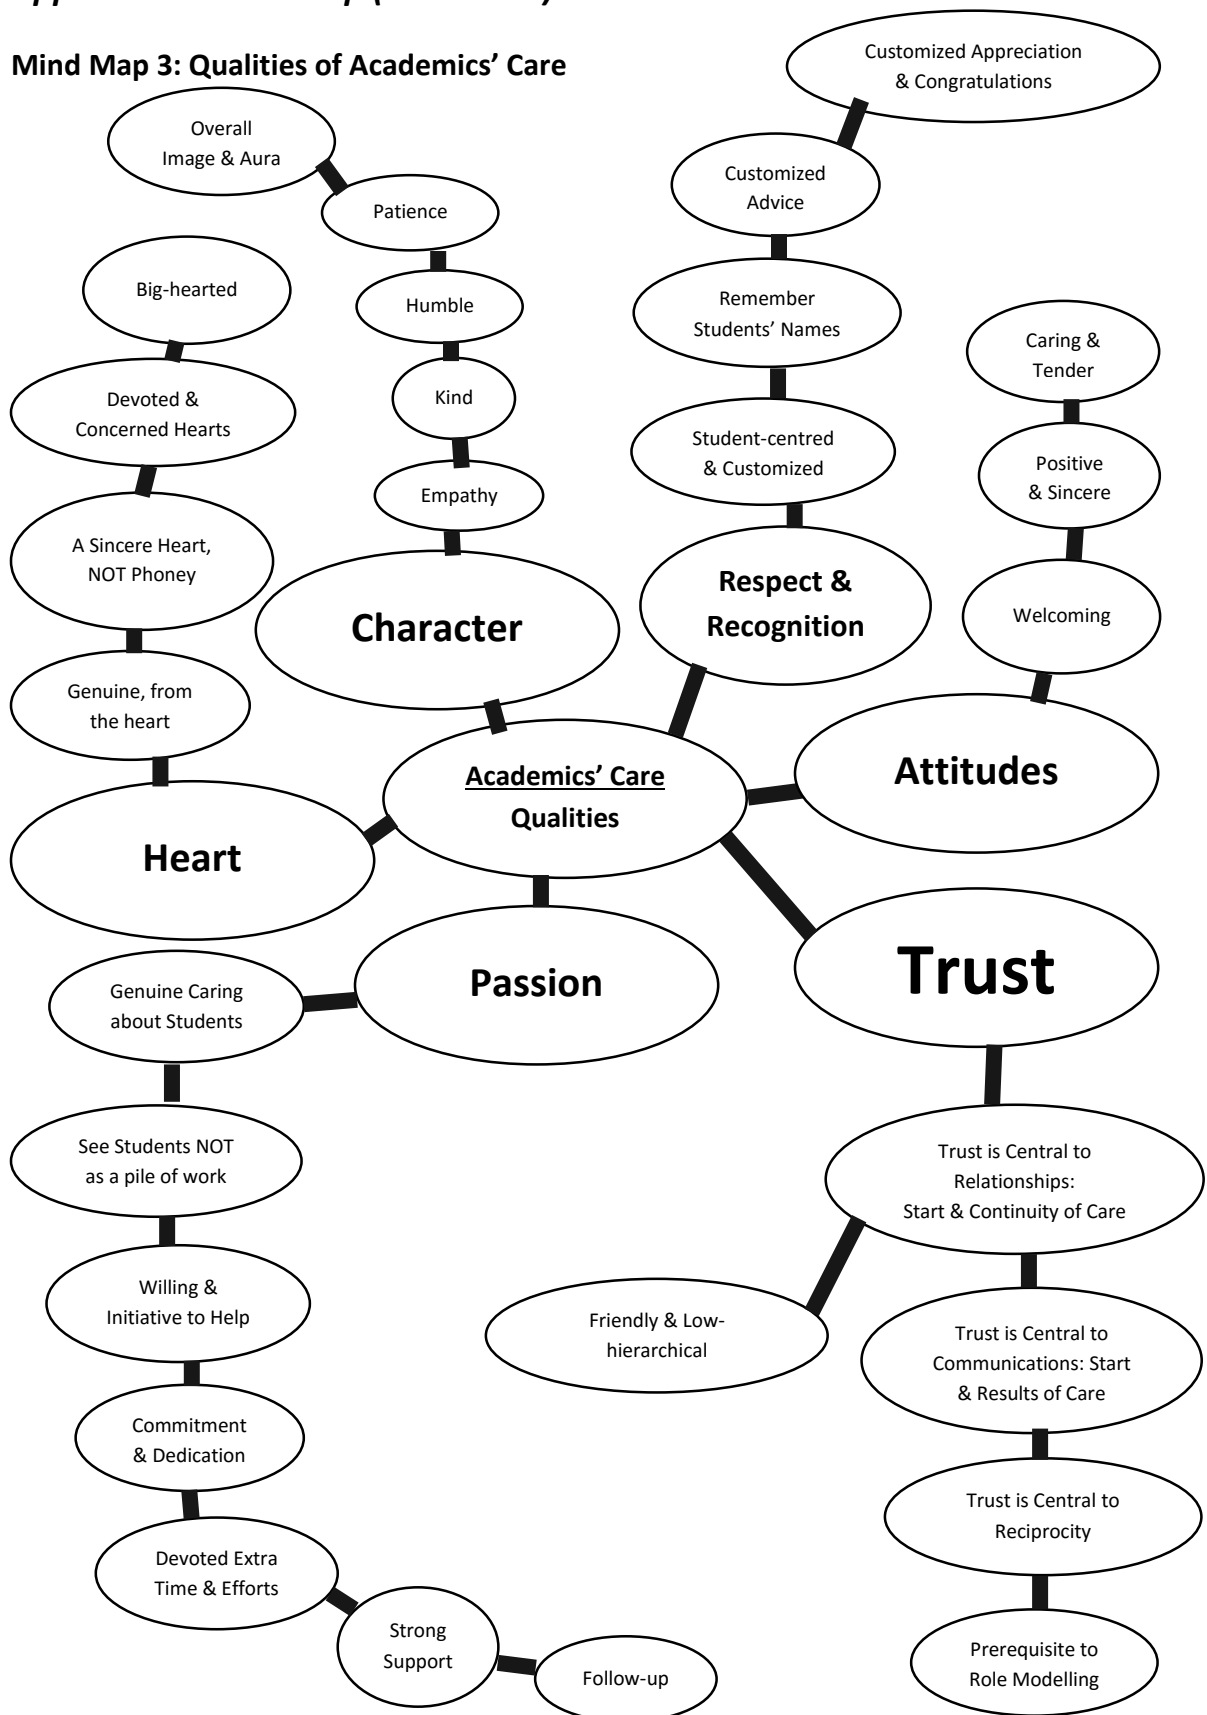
Mind Map 3: Qualities of Academics' Care

Academics' Care Qualities

Character

Empathy

Kind

Humble

Patience

Overall Image & Aura

Respect & Recognition

Student-centred & Customized

Remember Students' Names

Customized Advice

Customized Appreciation & Congratulations

Attitudes

Welcoming

Positive & Sincere

Caring & Tender

Heart

Genuine, from the heart

A Sincere Heart, NOT Phoney

Devoted & Concerned Hearts

Big-hearted

Passion

Genuine Caring about Students

See Students NOT as a pile of work

Willing & Initiative to Help

Commitment & Dedication

Devoted Extra Time & Efforts

Strong Support

Follow-up

Trust

Trust is Central to Relationships: Start & Continuity of Care

Friendly & Low-hierarchical

Trust is Central to Communications: Start & Results of Care

Trust is Central to Reciprocity

Prerequisite to Role Modelling